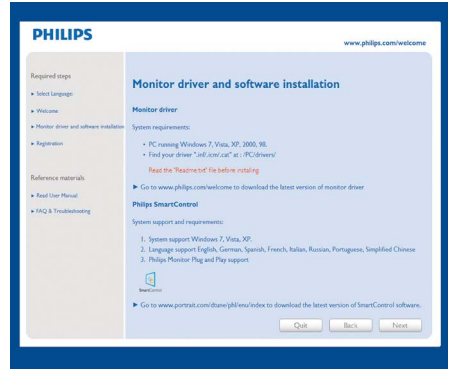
PHILIPS

www.philips.com/welcome

Required steps

▸ Select Language

▸ Welcome

▸ Monitor driver and software installation

▸ Registration

Reference materials

▸ Read User Manual

▸ FAQ & Troubleshooting

Monitor driver and software installation

Monitor driver

System requirements:

• PC running Windows 7, Vista, XP, 2000, 98.

• Find your driver ".inf/.icm/.cat" at : /PC/drivers/

Read the "Readme.txt" file before installing

▶ Go to www.philips.com/welcome to download the latest version of monitor driver

Philips SmartControl

System support and requirements:

1. System support Windows 7, Vista, XP.

2. Language support English, German, Spanish, French, Italian, Russian, Portuguese, Simplified Chinese

3. Philips Monitor Plug and Play support

SmartControl

▶ Go to www.portrait.com/dtune/phl/enu/index to download the latest version of SmartControl software.

Quit Back Next